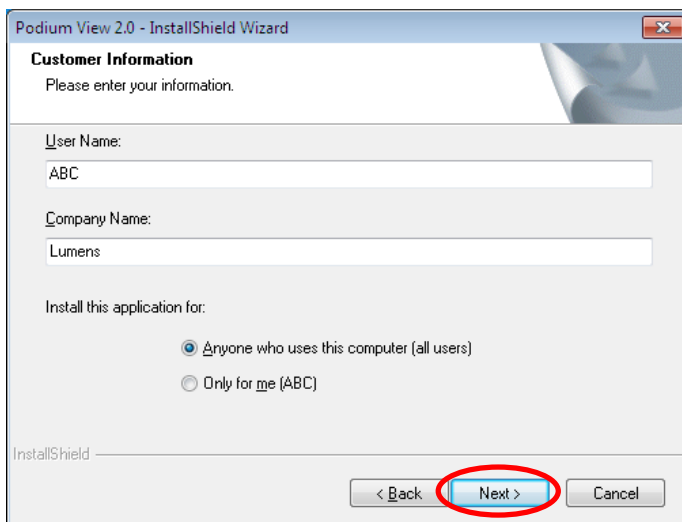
Podium View 2.0 - InstallShield Wizard

Customer Information
Please enter your information.

User Name:
ABC

Company Name:
Lumens

Install this application for:

Anyone who uses this computer (all users)
Only for me (ABC)

InstallShield

< Back
Next >
Cancel